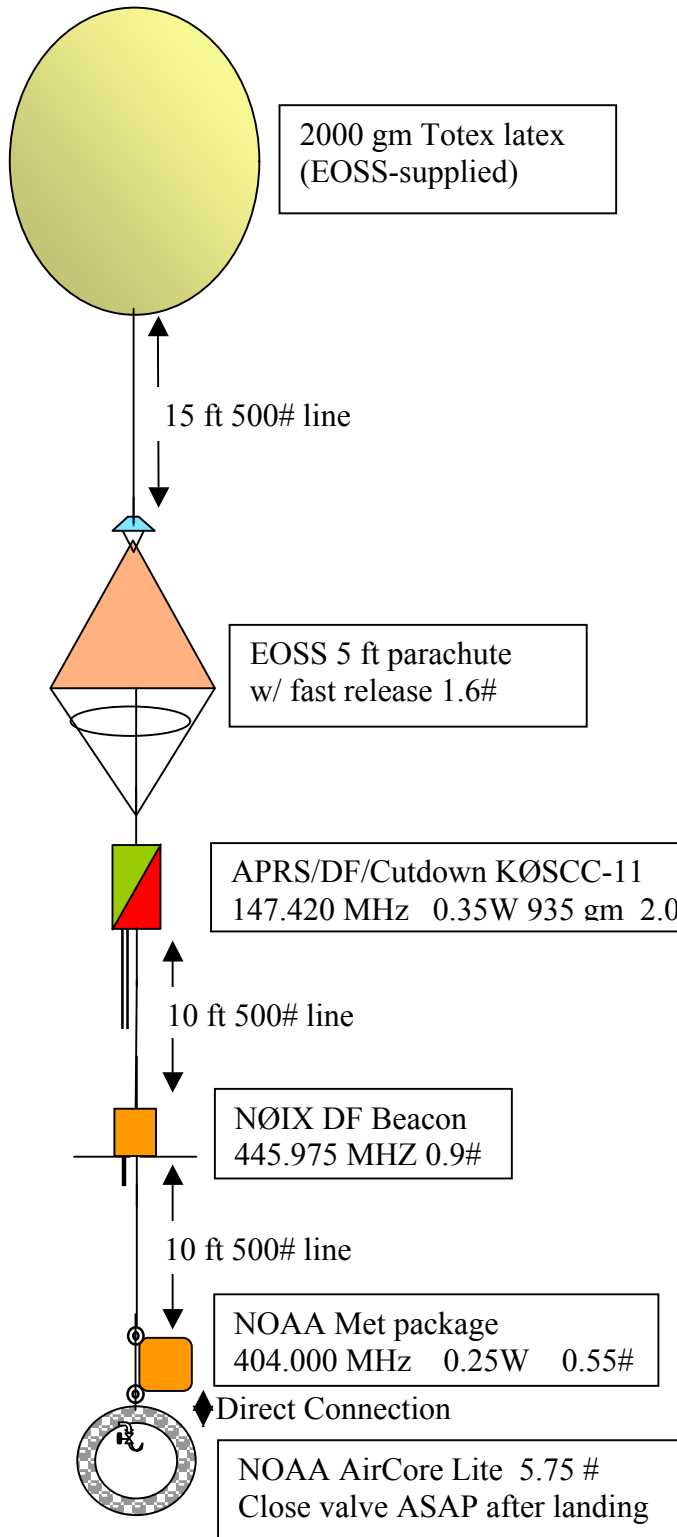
2000 gm Totex latex (EOSS-supplied)

15 ft 500# line

EOSS 5 ft parachute w/ fast release 1.6#

APRS/DF/Cutdown KØSCC-11
147.420 MHz 0.35W 935 gm 2.0

10 ft 500# line

NØIX DF Beacon
445.975 MHZ 0.9#

10 ft 500# line

NOAA Met package
404.000 MHz 0.25W 0.55#

Direct Connection

NOAA AirCore Lite 5.75 #
Close valve ASAP after landing